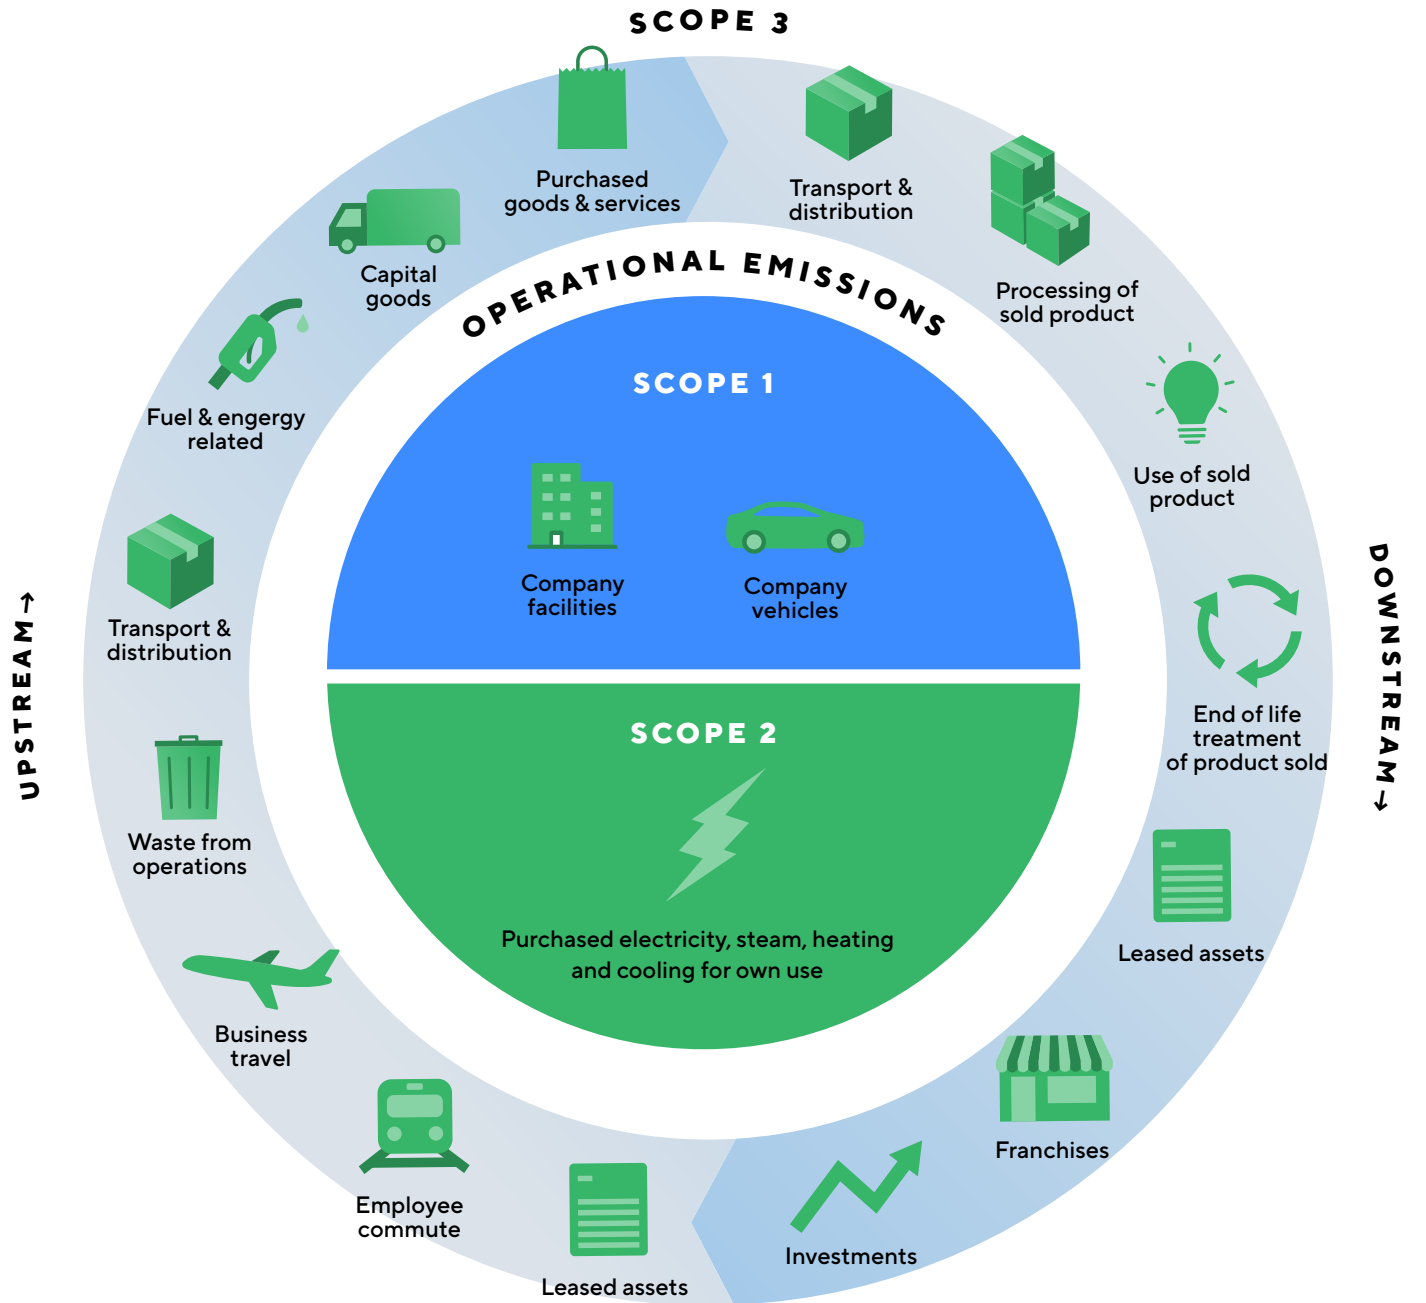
SCOPE 3

Purchased goods & services

Transport & distribution

Processing of sold product

Use of sold product

End of life treatment of product sold

Leased assets

Franchises

Investments

Leased assets

Employee commute

Business travel

Waste from operations

Transport & distribution

Fuel & engergy related

Capital goods

UPSTREAM →

DOWNSTREAM →

OPERATIONAL EMISSIONS

SCOPE 1

Company facilities

Company vehicles

SCOPE 2

Purchased electricity, steam, heating and cooling for own use